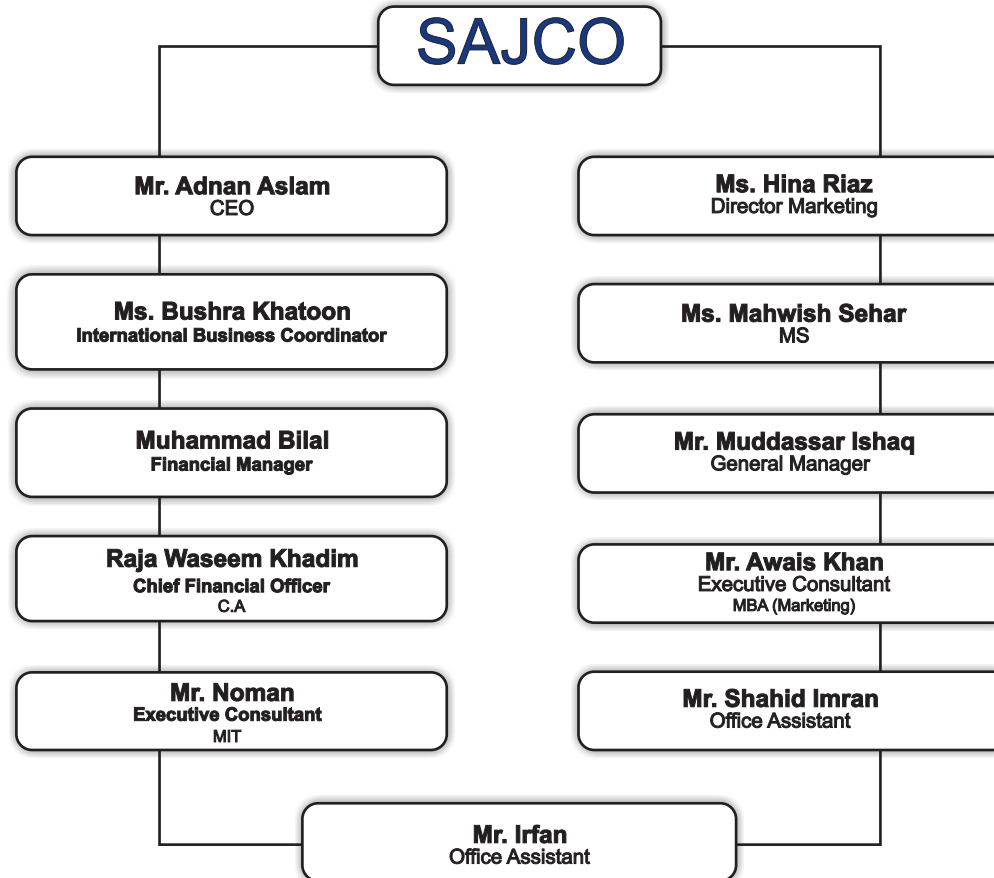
SAJCO

Mr. Adnan Aslam
CEO

Ms. Bushra Khatoon
International Business Coordinator

Muhammad Bilal
Financial Manager

Raja Waseem Khadim
Chief Financial Officer
C.A

Mr. Noman
Executive Consultant
MIT

Ms. Hina Riaz
Director Marketing

Ms. Mahwish Sehar
MS

Mr. Muddassar Ishaq
General Manager

Mr. Awais Khan
Executive Consultant
MBA (Marketing)

Mr. Shahid Imran
Office Assistant

Mr. Irfan
Office Assistant